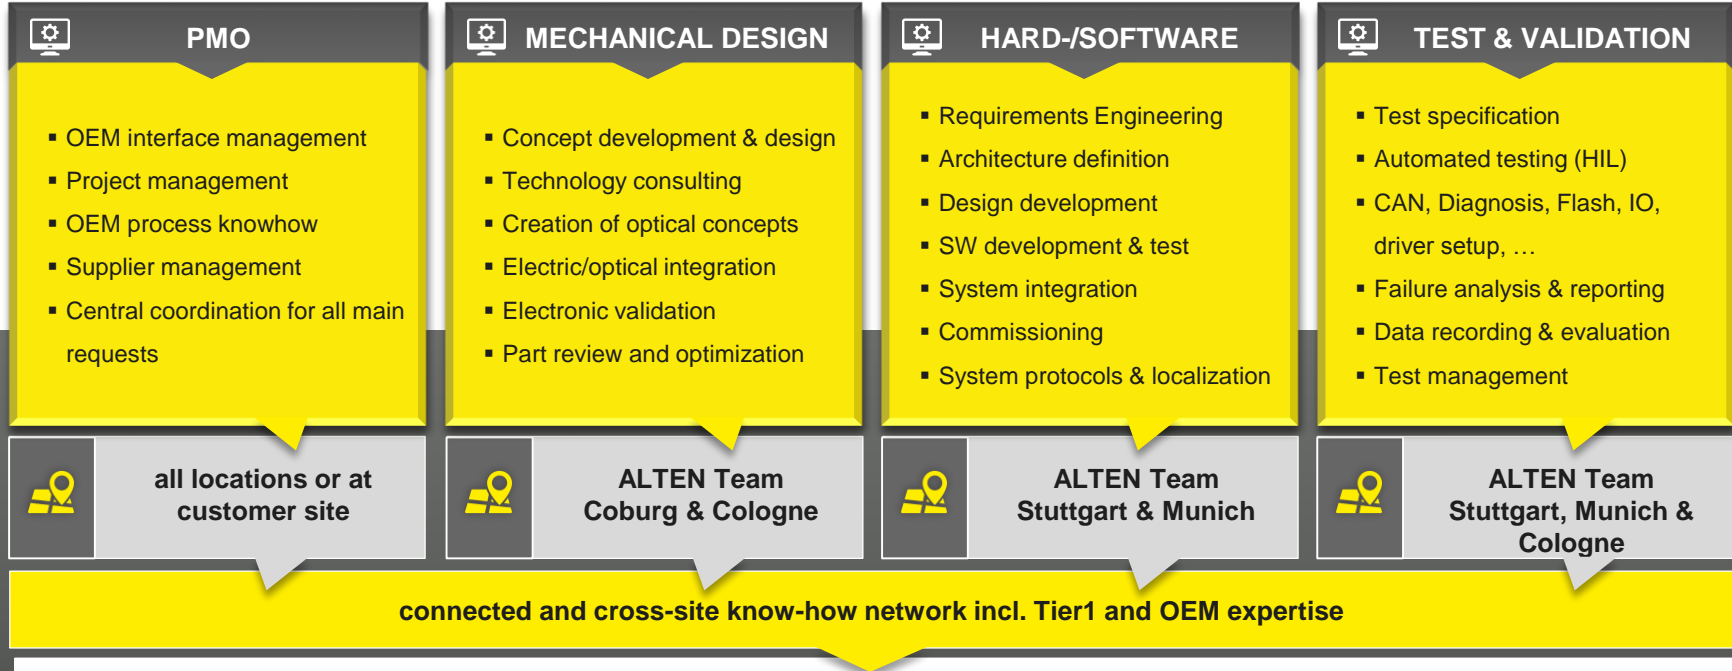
PMO

- OEM interface management
- Project management
- OEM process knowhow
- Supplier management
- Central coordination for all main requests

all locations or at customer site

MECHANICAL DESIGN

- Concept development & design
- Technology consulting
- Creation of optical concepts
- Electric/optical integration
- Electronic validation
- Part review and optimization

ALTEN Team Coburg & Cologne

HARD-/SOFTWARE

- Requirements Engineering
- Architecture definition
- Design development
- SW development & test
- System integration
- Commissioning
- System protocols & localization

ALTEN Team Stuttgart & Munich

TEST & VALIDATION

- Test specification
- Automated testing (HIL)
- CAN, Diagnosis, Flash, IO, driver setup, …
- Failure analysis & reporting
- Data recording & evaluation
- Test management

ALTEN Team Stuttgart, Munich & Cologne

connected and cross-site know-how network incl. Tier1 and OEM expertise